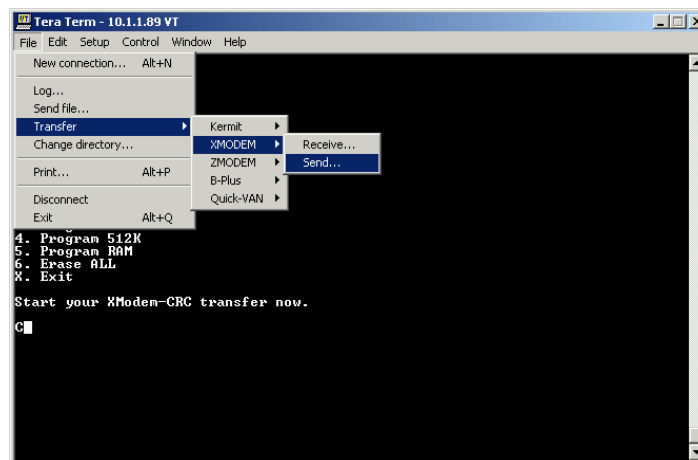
Tera Term - 10.1.1.89 VT

File Edit Setup Control Window Help

New connection... Alt+N
Log...
Send file...
Transfer
Change directory...
Print... Alt+P
Disconnect
Exit Alt+Q

Kermit
XMODEM
ZMODEM
B-Plus
Quick-VAN

Receive...
Send...

4. Program 512K
5. Program RAM
6. Erase ALL
X. Exit

Start your XModem-CRC transfer now.

C